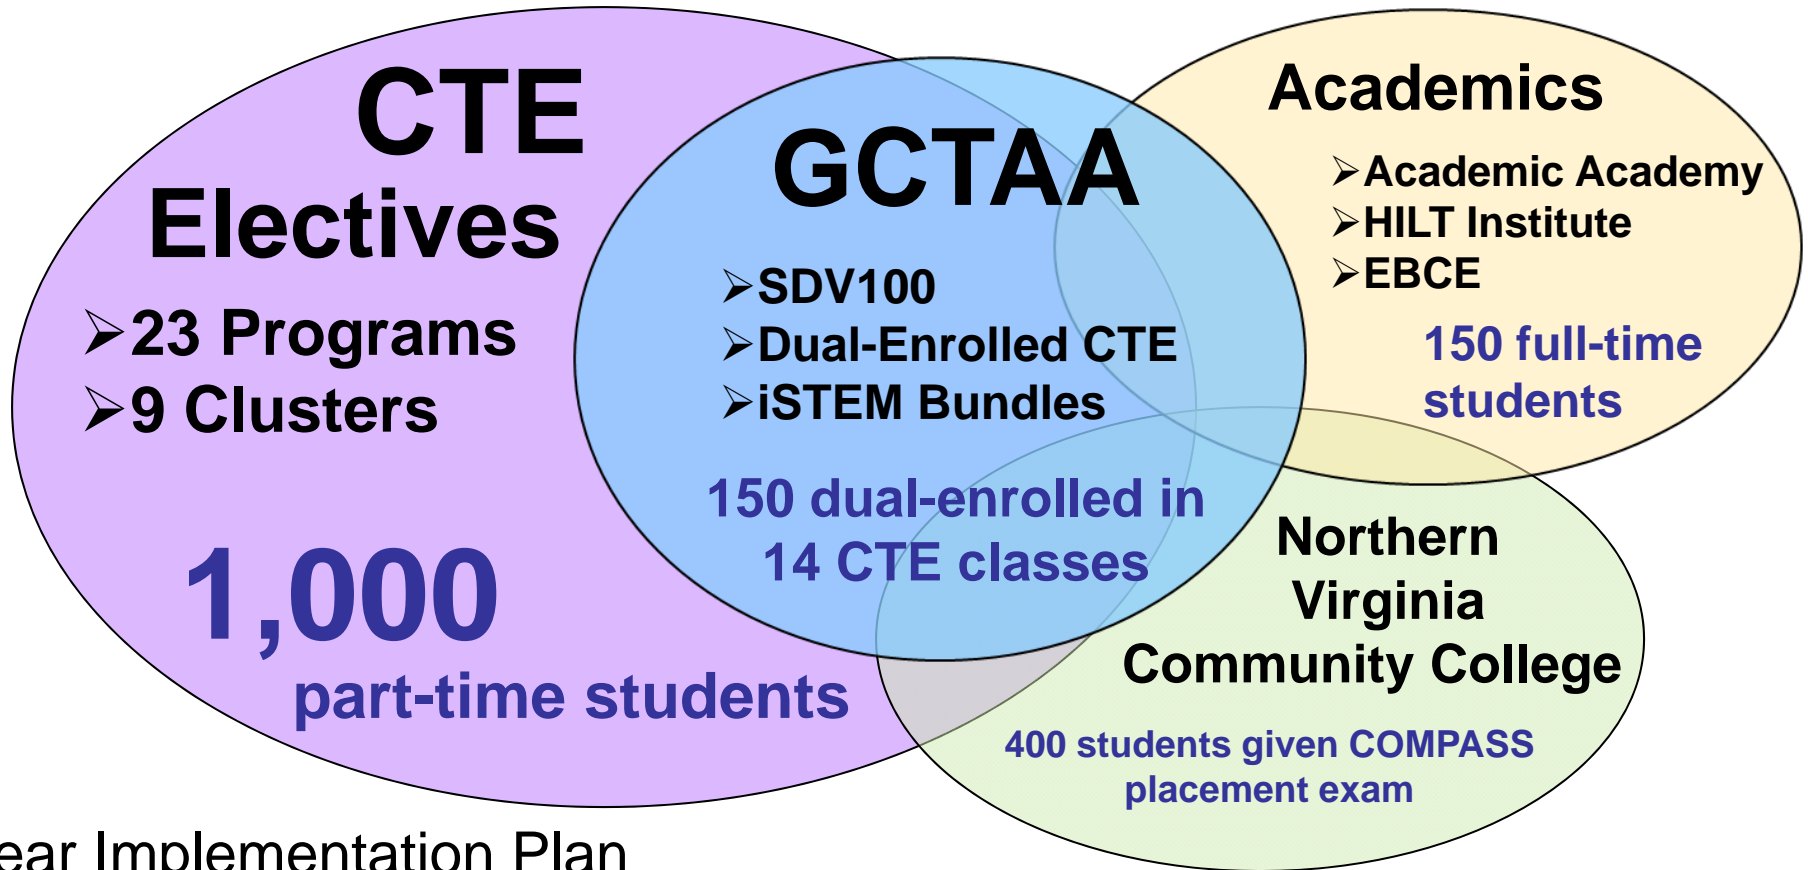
CTE Electives

➢23 Programs
➢9 Clusters

1,000 part-time students

GCTAA

➢SDV100
➢Dual-Enrolled CTE
➢iSTEM Bundles

150 dual-enrolled in 14 CTE classes

Academics

➢Academic Academy
➢HILT Institute
➢EBCE

150 full-time students

Northern Virginia Community College

400 students given COMPASS placement exam

ear Implementation Plan